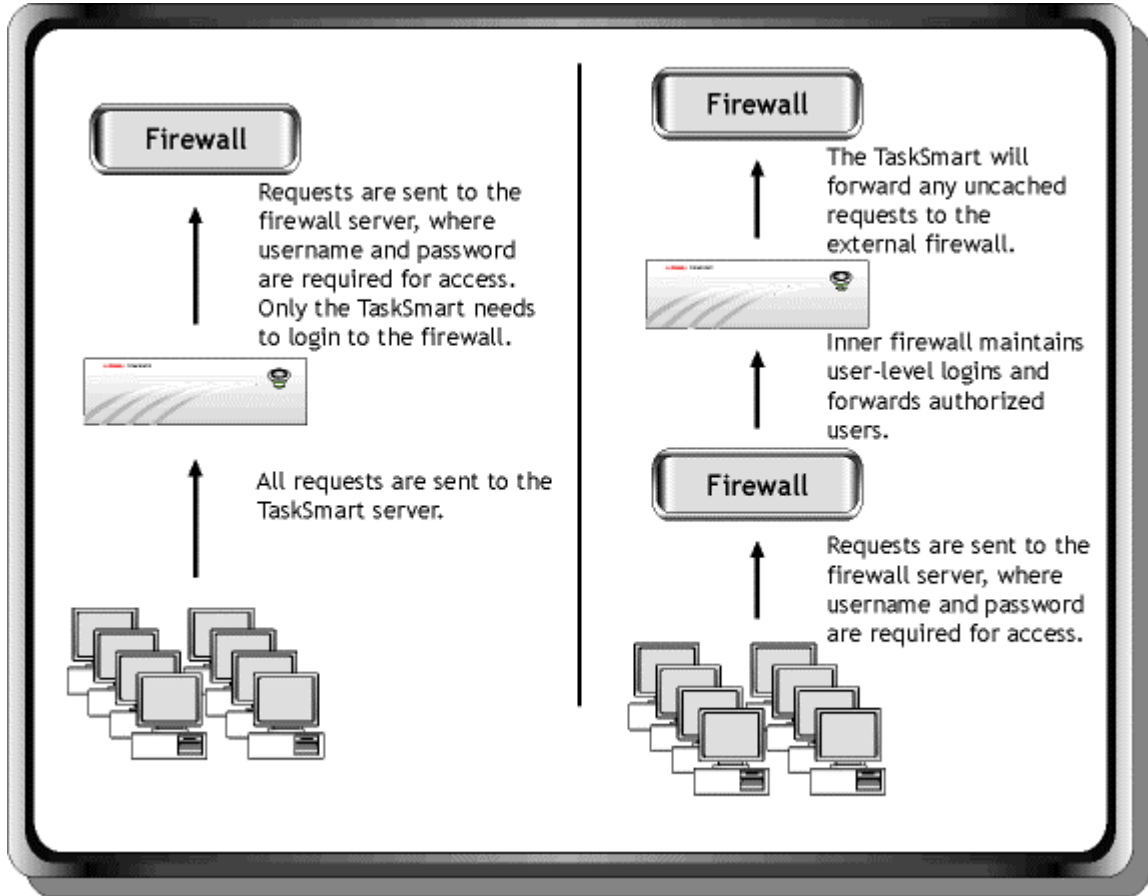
Firewall

Requests are sent to the firewall server, where username and password are required for access. Only the TaskSmart needs to login to the firewall.

All requests are sent to the TaskSmart server.

Firewall

The TaskSmart will forward any uncached requests to the external firewall.

Inner firewall maintains user-level logins and forwards authorized users.

Firewall

Requests are sent to the firewall server, where username and password are required for access.